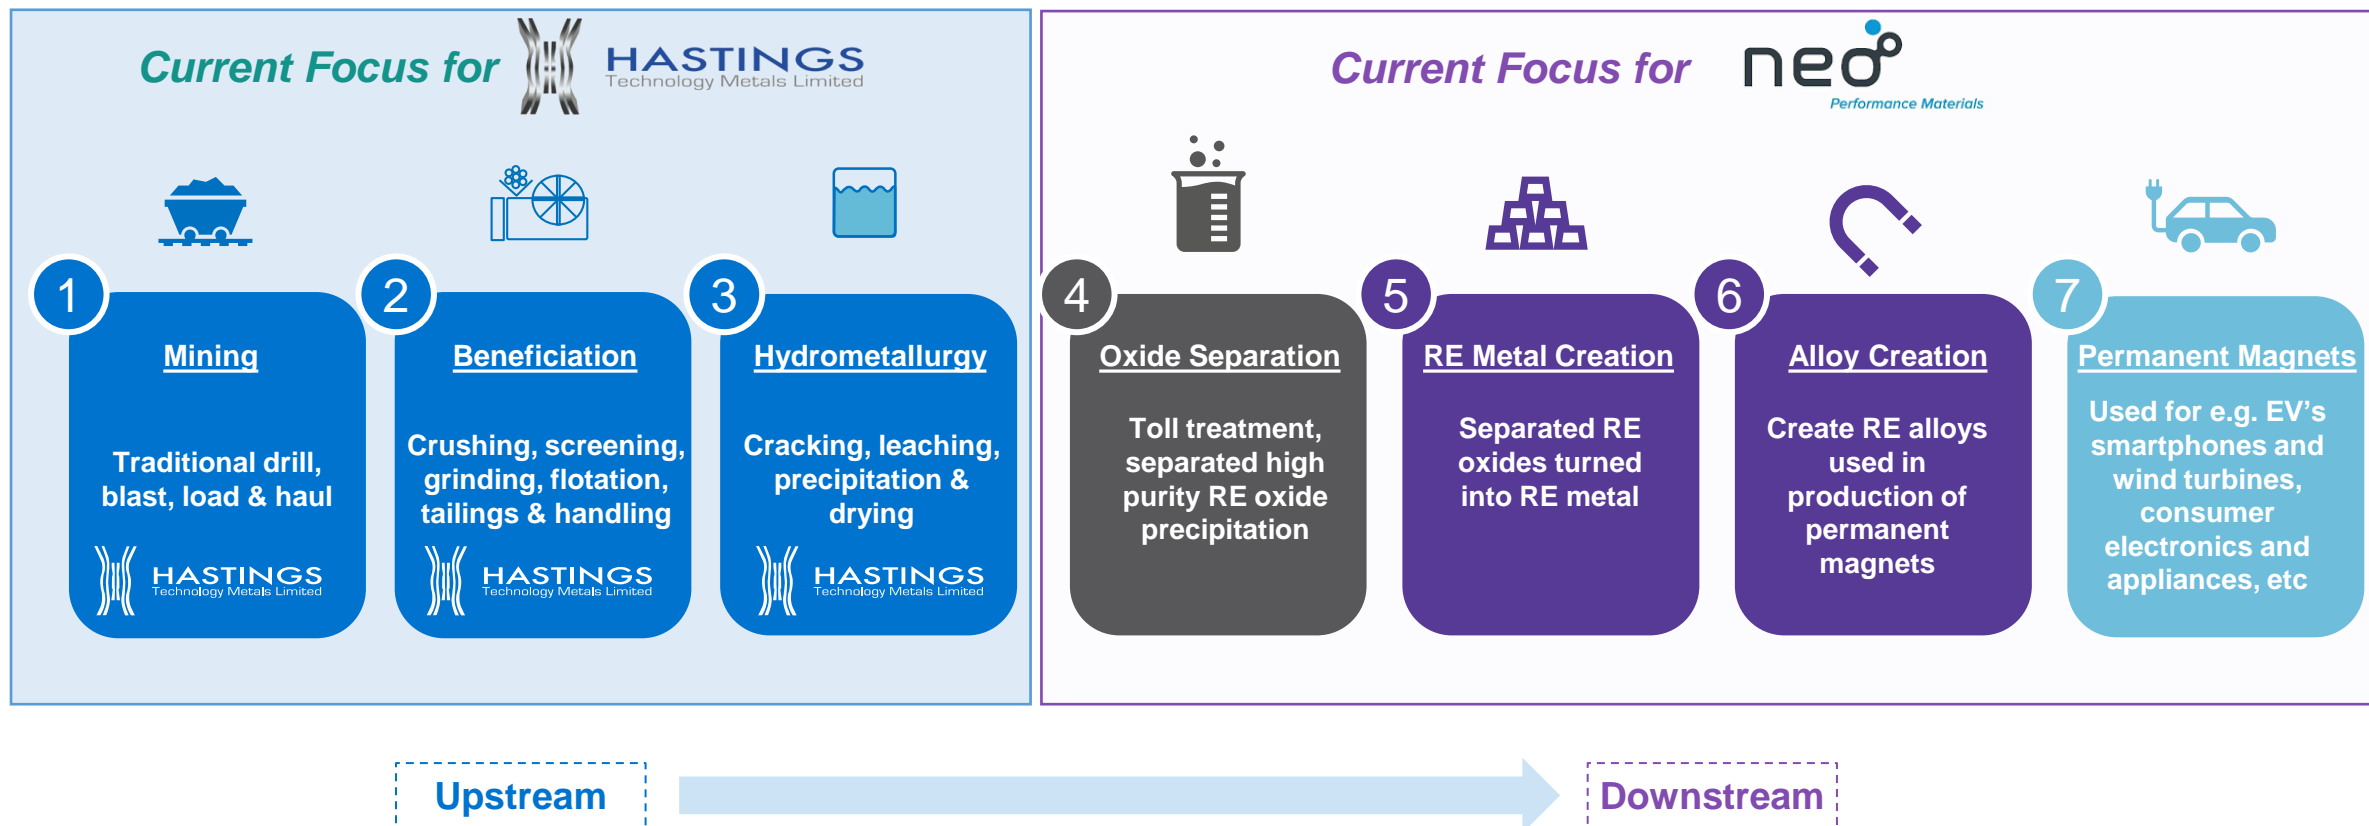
Current Focus for HASTINGS Technology Metals Limited

1
Mining
Traditional drill, blast, load & haul
HASTINGS Technology Metals Limited

2
Beneficiation
Crushing, screening, grinding, flotation, tailings & handling
HASTINGS Technology Metals Limited

3
Hydrometallurgy
Cracking, leaching, precipitation & drying
HASTINGS Technology Metals Limited

Current Focus for neo Performance Materials

4
Oxide Separation
Toll treatment, separated high purity RE oxide precipitation

5
RE Metal Creation
Separated RE oxides turned into RE metal

6
Alloy Creation
Create RE alloys used in production of permanent magnets

7
Permanent Magnets
Used for e.g. EV's smartphones and wind turbines, consumer electronics and appliances, etc

Upstream

Downstream